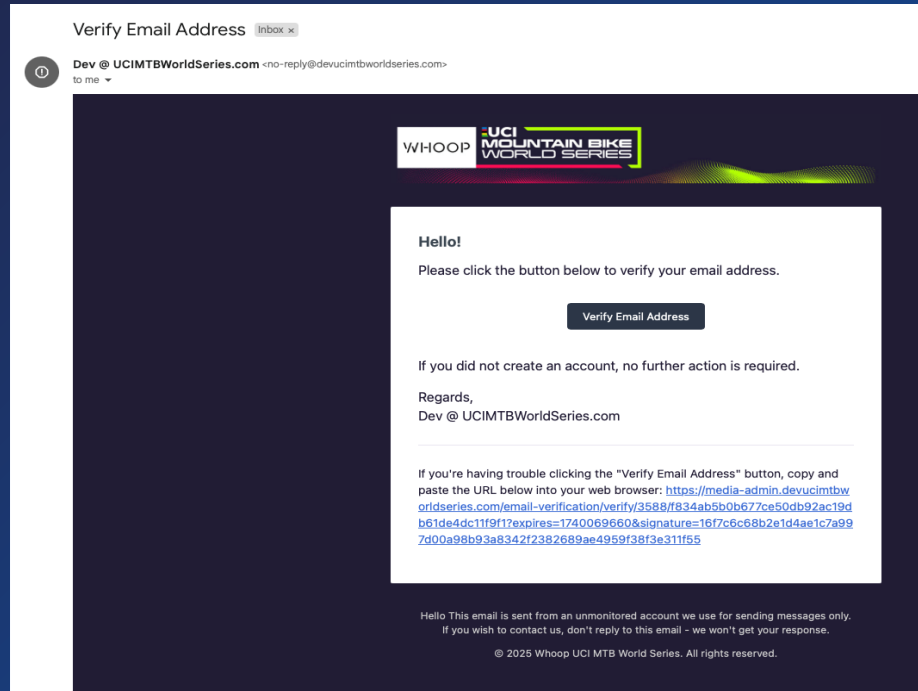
Verify Email Address Inbox ×

Dev @ UCIMTBWorldSeries.com <no-reply@devucimtbworldseries.com>
to me

WHOOP UCI MOUNTAIN BIKE WORLD SERIES

Hello!

Please click the button below to verify your email address.

Verify Email Address

If you did not create an account, no further action is required.

Regards,
Dev @ UCIMTBWorldSeries.com

If you're having trouble clicking the "Verify Email Address" button, copy and paste the URL below into your web browser: https://media-admin.devucimtbworldseries.com/email-verification/verify/3588/f834ab5b0b677ce50db92ac19db61de4dc11f9f1?expires=1740069660&signature=16f7c6c68b2e1d4ae1c7a997d00a98b93a8342f2382689ae4959f38f3e311f55

Hello This email is sent from an unmonitored account we use for sending messages only. If you wish to contact us, don't reply to this email - we won't get your response.

© 2025 Whoop UCI MTB World Series. All rights reserved.